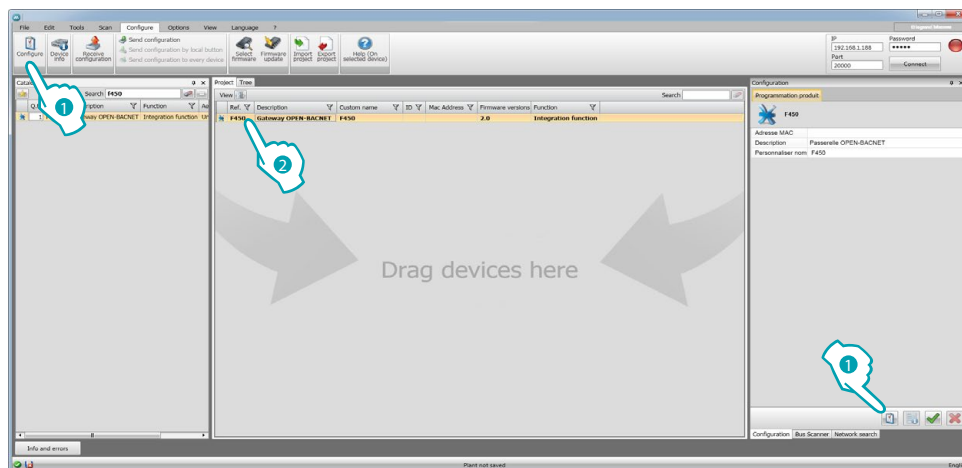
File Edit Tools Scan Configure Options View Language ?

Configure Device info Receive configuration Send configuration Send configuration by local button Send configuration to every device Select firmware Firmware update Import project Export project Help (On selected device)

IP 192.168.1.188 Password ●●●●● Port 20000 Connect

Catalog Search: F450

1

Description Function
Gateway OPEN-BACNET Integration function

Project Tree

View Search:

| Ref. | Description | Custom name | ID | Mac Address | Firmware versions | Function |
|---|---|---|---|---|---|---|
| F450 | Gateway OPEN-BACNET | F450 | | | 2.0 | Integration function |

2

Drag devices here

Configuration

Programmation produit

F450

Adresse MAC
Description Passerelle OPEN-BACNET
Personnaliser nom F450

1

Configuration Bus Scanner Network search

Info and errors

Plant not saved

Engl